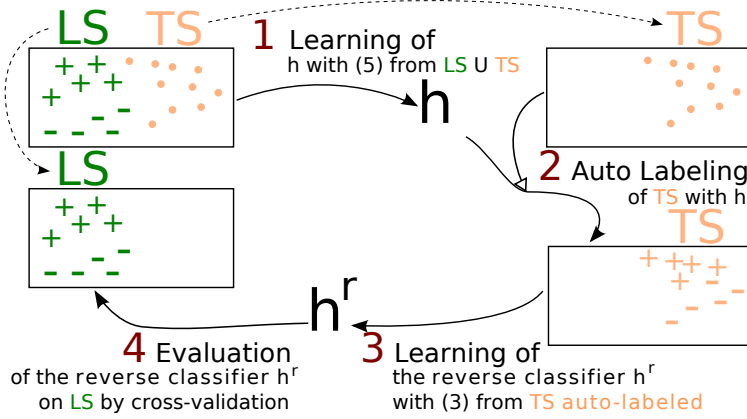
LS TS

+ + +
+ + +
- - - -

TS

1 Learning of
h with (5) from LS U TS

h

TS

2 Auto Labeling
of TS with h

LS

+ + +
+ + +
- - - -

TS

+ + + +
+ - -
- -

$h^r$

4 Evaluation
of the reverse classifier $h^r$
on LS by cross-validation

3 Learning of
the reverse classifier $h^r$
with (3) from TS auto-labeled